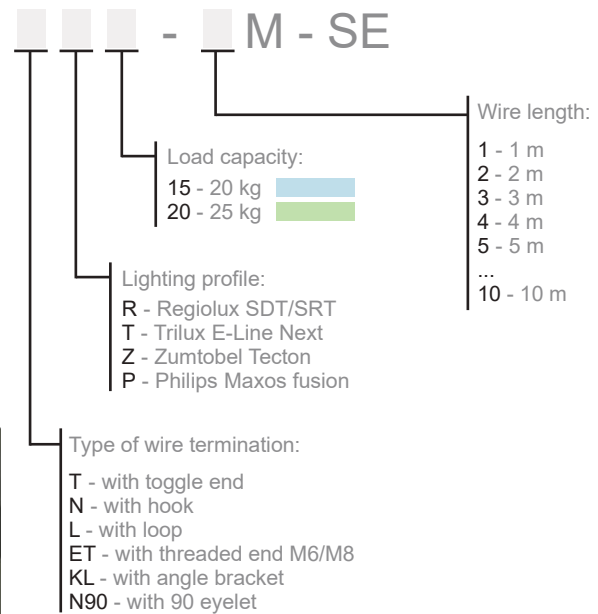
- M - SE

Wire length:

1 - 1 m
2 - 2 m
3 - 3 m
4 - 4 m
5 - 5 m
...
10 - 10 m

Load capacity:

15 - 20 kg
20 - 25 kg

Lighting profile:

R - Regiolux SDT/SRT
T - Trilux E-Line Next
Z - Zumtobel Tecton
P - Philips Maxos fusion

Type of wire termination:

T - with toggle end
N - with hook
L - with loop
ET - with threaded end M6/M8
KL - with angle bracket
N90 - with 90 eyelet